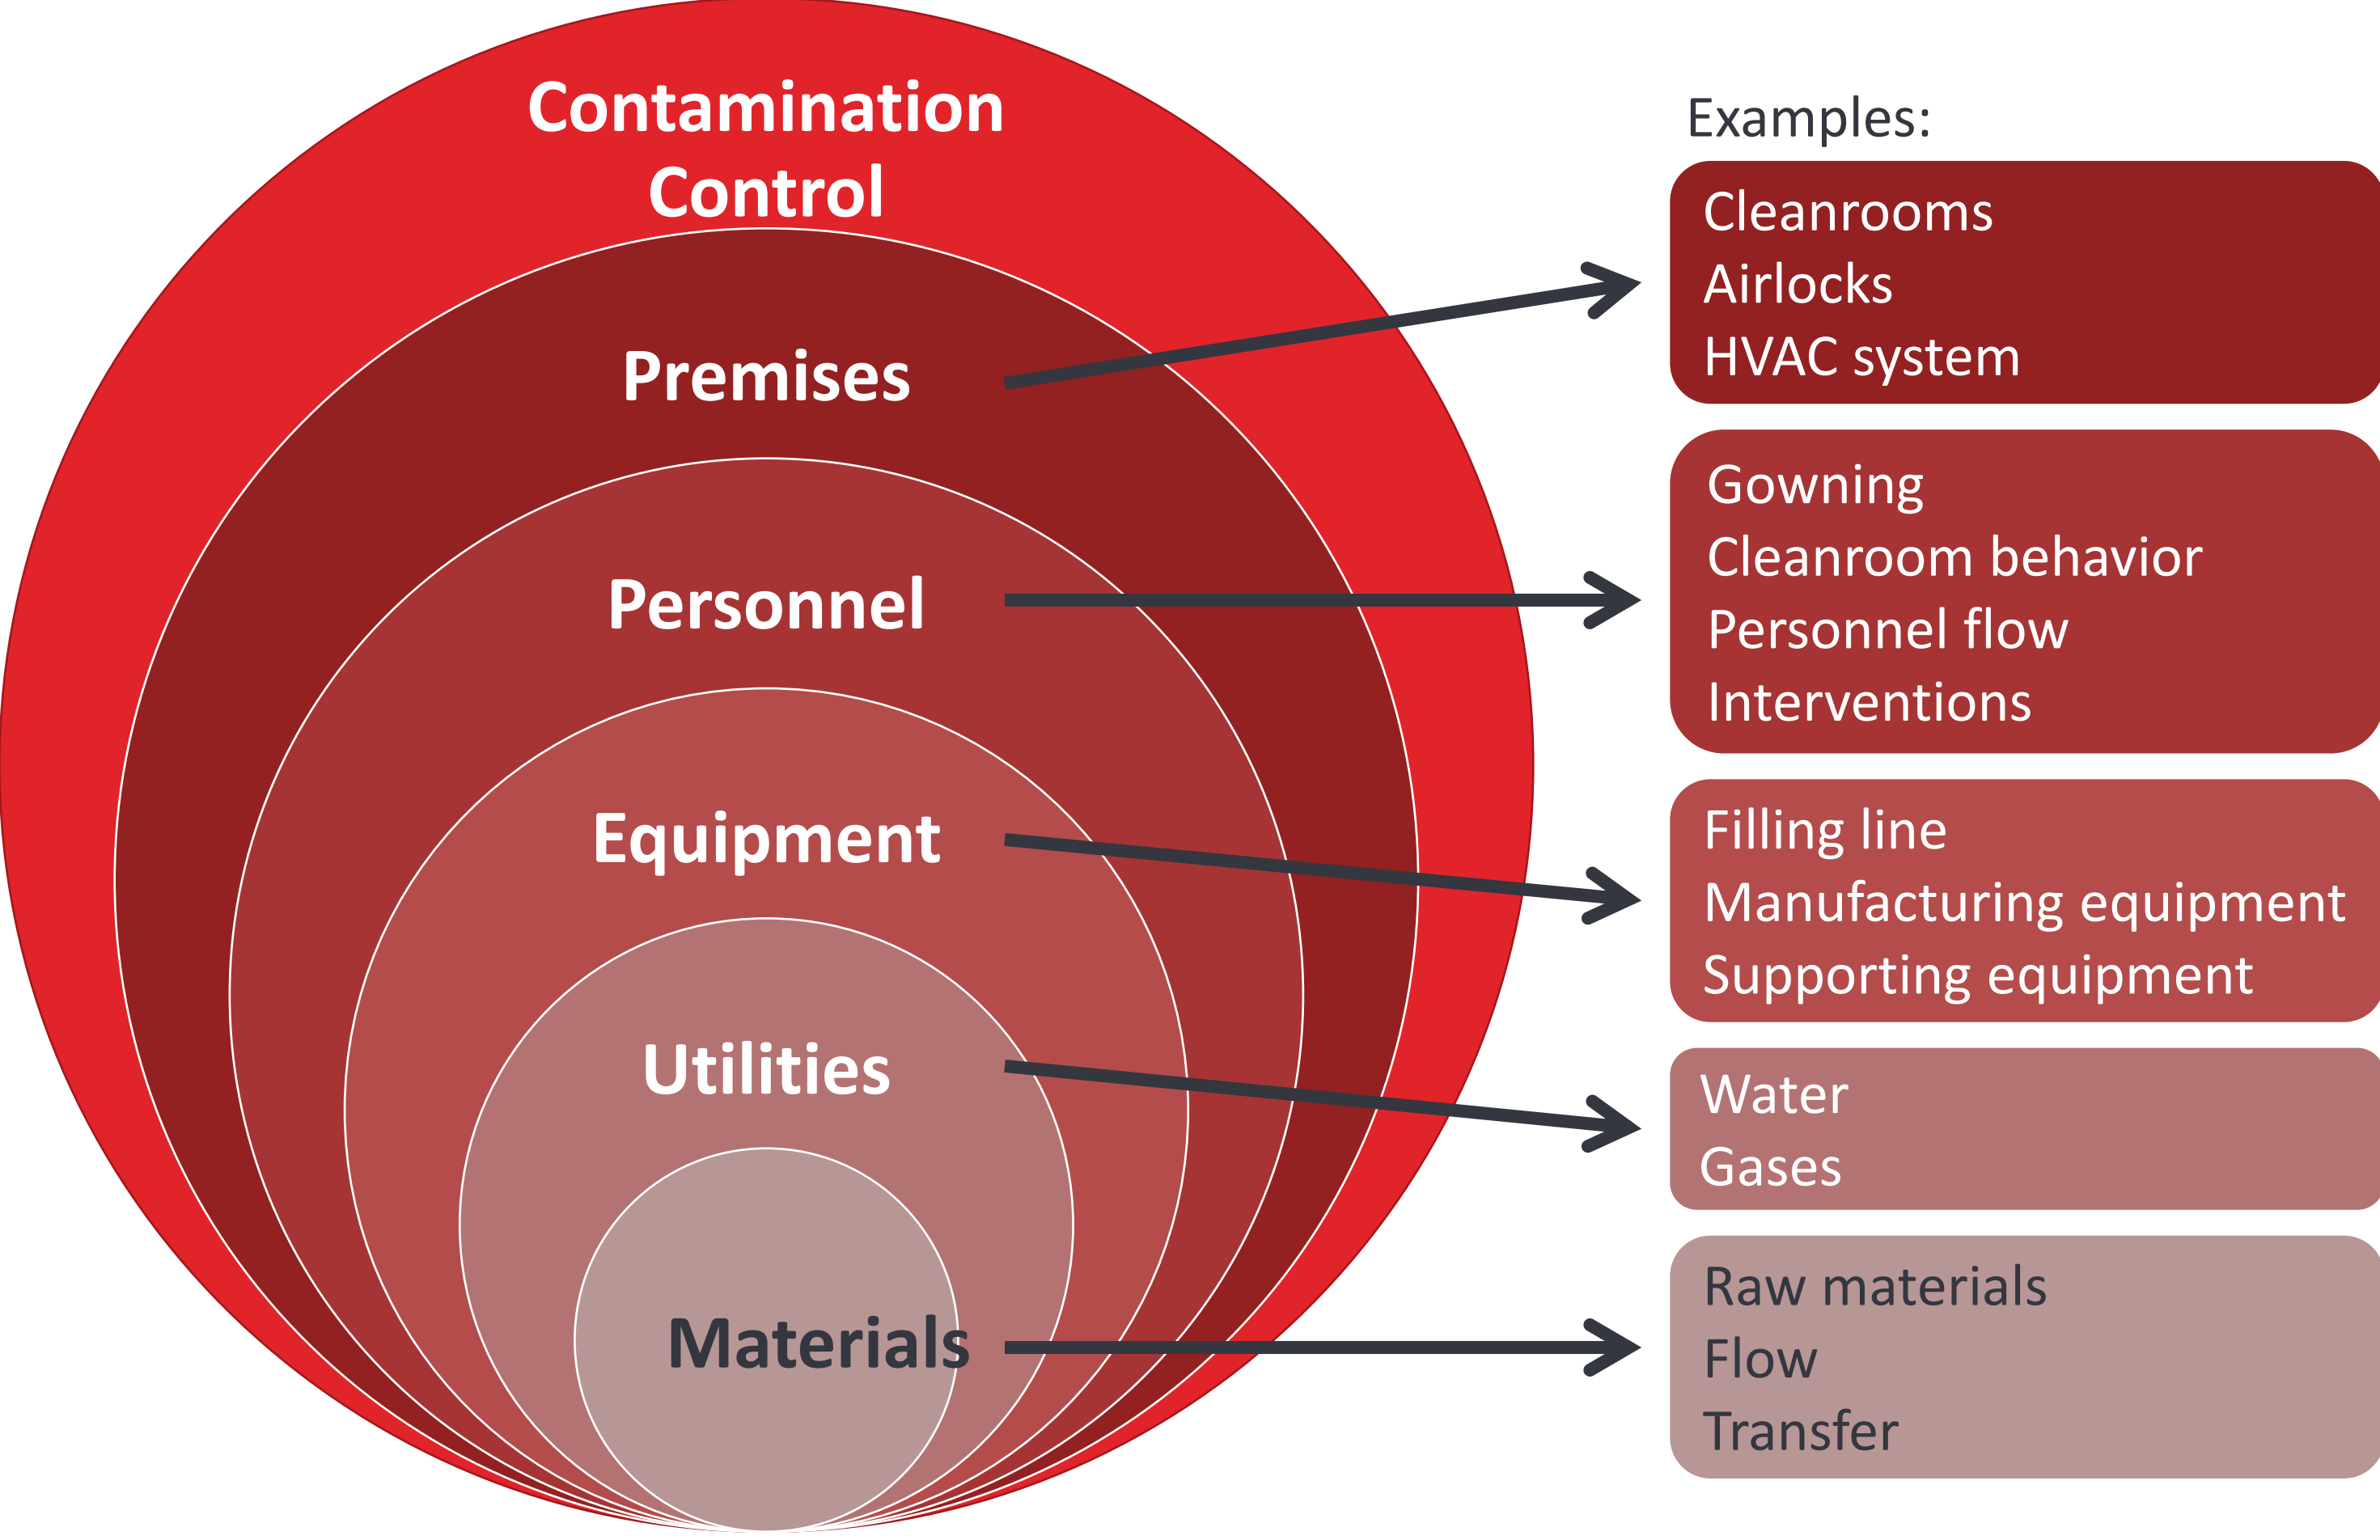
Contamination Control

Premises

Personnel

Equipment

Utilities

Materials

Examples:

Cleanrooms
Airlocks
HVAC system

Gowning
Cleanroom behavior
Personnel flow
Interventions

Filling line
Manufacturing equipment
Supporting equipment

Water
Gases

Raw materials
Flow
Transfer